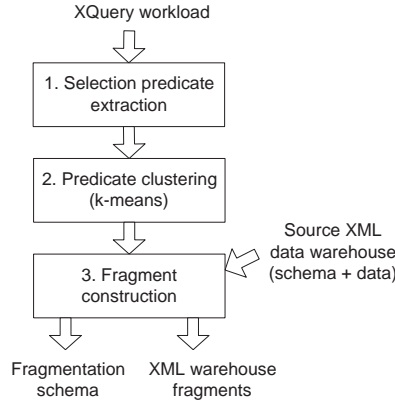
XQuery workload

1. Selection predicate extraction

2. Predicate clustering (k-means)

Source XML data warehouse (schema + data)

3. Fragment construction

Fragmentation schema

XML warehouse fragments